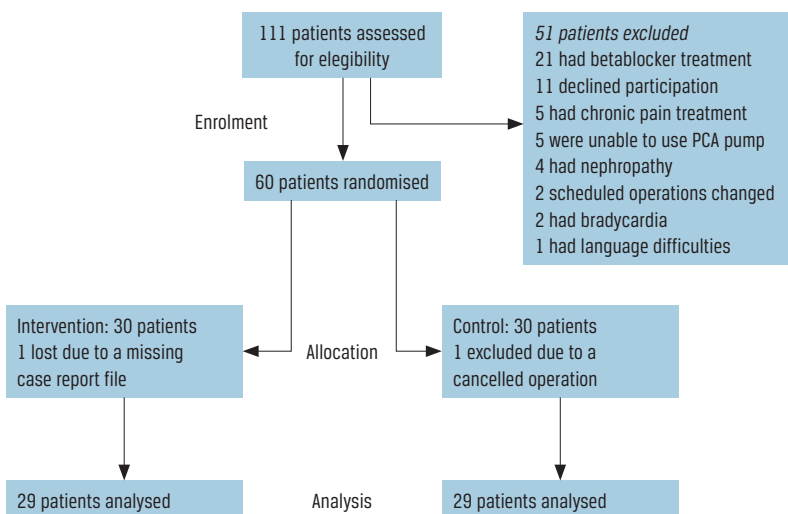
111 patients assessed for elegibility

51 patients excluded
21 had betablocker treatment
11 declined participation
5 had chronic pain treatment
5 were unable to use PCA pump
4 had nephropathy
2 scheduled operations changed
2 had bradycardia
1 had language difficulties

Enrolment

60 patients randomised

Intervention: 30 patients
1 lost due to a missing case report file

Allocation

Control: 30 patients
1 excluded due to a cancelled operation

29 patients analysed

Analysis

29 patients analysed